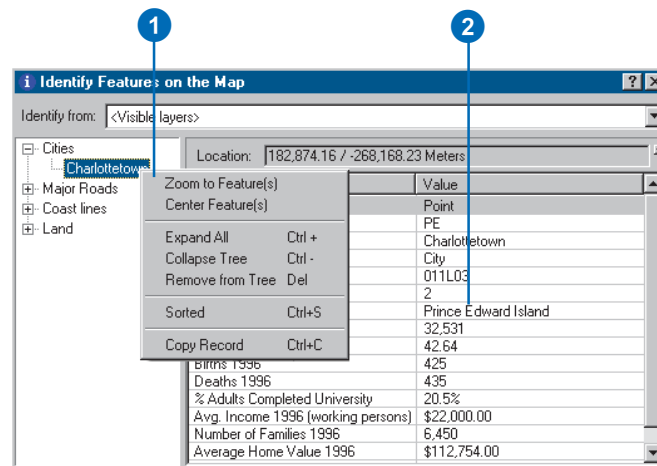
1

2

Identify Features on the Map

Identify from: <Visible layers>

Cities
Charlottetown
Major Roads
Coast lines
Land

Location: 182,874.16 / -268,168.23 Meters

Zoom to Feature(s)
Center Feature(s)
Expand All Ctrl +
Collapse Tree Ctrl -
Remove from Tree Del
Sorted Ctrl+S
Copy Record Ctrl+C

| | Value |
|---|---|
| | Point |
| | PE |
| | Charlottetown |
| | City |
| | 011L03 |
| | 2 |
| | Prince Edward Island |
| | 32,531 |
| | 42.64 |
| Births 1996 | 425 |
| Deaths 1996 | 435 |
| % Adults Completed University | 20.5% |
| Avg. Income 1996 (working persons) | $22,000.00 |
| Number of Families 1996 | 6,450 |
| Average Home Value 1996 | $112,754.00 |